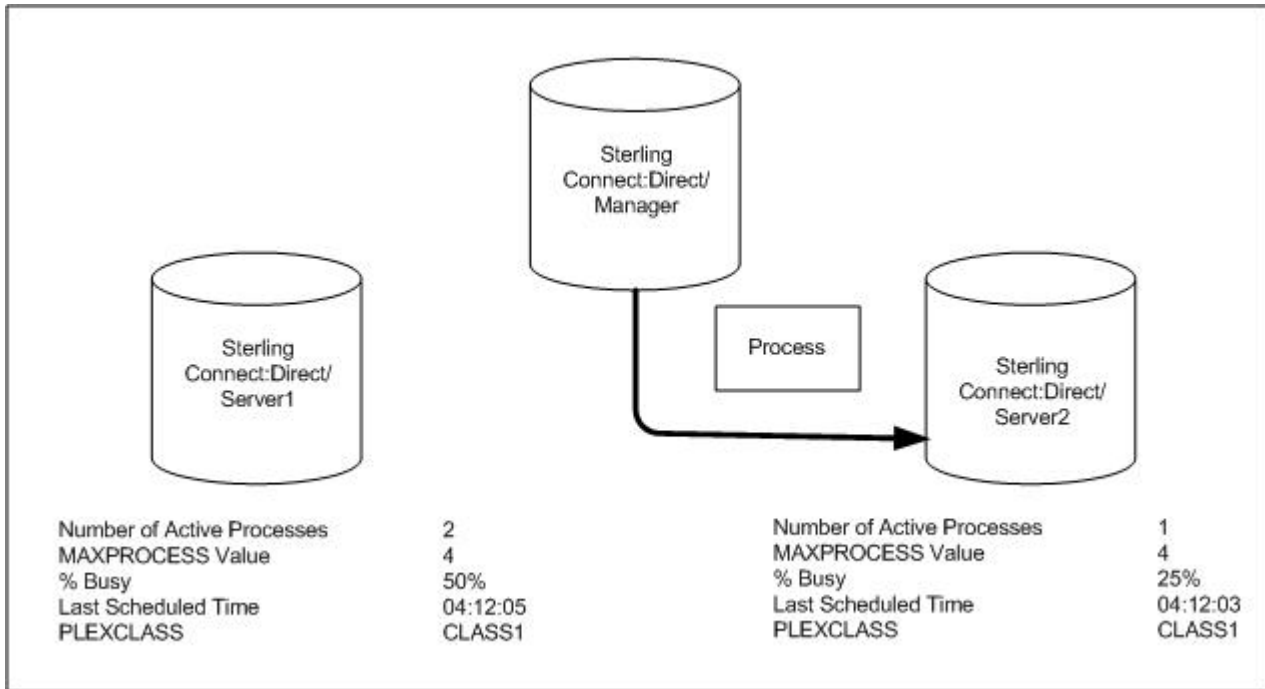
Sterling Connect:Direct/ Manager

Sterling Connect:Direct/ Server1

Process

Sterling Connect:Direct/ Server2

| | |
|---|---|
| Number of Active Processes | 2 |
| MAXPROCESS Value | 4 |
| % Busy | 50% |
| Last Scheduled Time | 04:12:05 |
| PLEXCLASS | CLASS1 |

| | |
|---|---|
| Number of Active Processes | 1 |
| MAXPROCESS Value | 4 |
| % Busy | 25% |
| Last Scheduled Time | 04:12:03 |
| PLEXCLASS | CLASS1 |